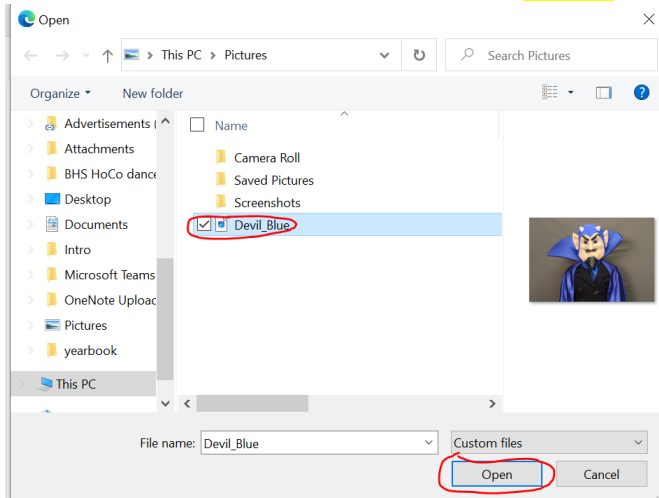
Open

This PC > Pictures

Search Pictures

Organize ▾

New folder

Advertisements (

Attachments

BHS HoCo danc

Desktop

Documents

Intro

Microsoft Teams

OneNote Uploac

Pictures

yearbook

This PC

Name

Camera Roll

Saved Pictures

Screenshots

Devil_Blue

File name: Devil_Blue

Custom files

Open

Cancel